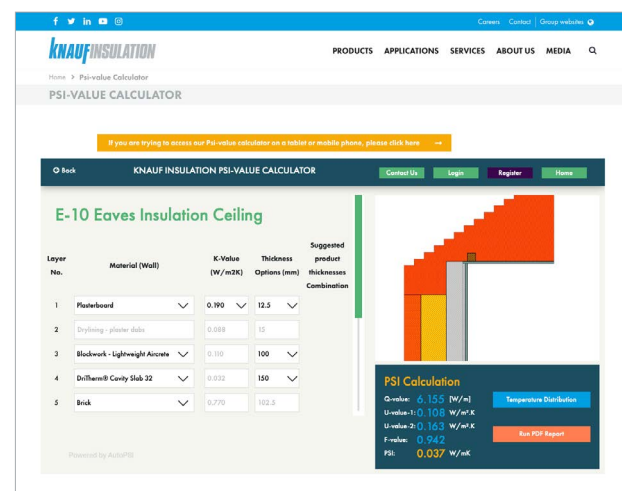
Careers Contact Group websites

KNAUF INSULATION

PRODUCTS APPLICATIONS SERVICES ABOUT US MEDIA

Home > Psi-value Calculator

PSI-VALUE CALCULATOR

If you are trying to access our Psi-value calculator on a tablet or mobile phone, please click here →

Back

KNAUF INSULATION PSI-VALUE CALCULATOR

Contact Us Login Register Home

E-10 Eaves Insulation Ceiling

| Layer No. | Material (Wall) | K-Value (W/m2K) | Thickness Options (mm) | Suggested product thicknesses Combination |
|---|---|---|---|---|
| 1 | Plasterboard | 0.190 | 12.5 | |
| 2 | Drylining - plaster dabs | 0.088 | 15 | |
| 3 | Blockwork - Lightweight Aircrete | 0.110 | 100 | |
| 4 | DriTherm® Cavity Slab 32 | 0.032 | 150 | |
| 5 | Brick | 0.770 | 102.5 | |

Powered by AutoPSI

PSI Calculation

Q-value: 6.155 [W/m]

U-value-1: 0.108 W/m².K

U-value-2: 0.163 W/m².K

F-value: 0.942

PSI: 0.037 W/mK

Temperature Distribution

Run PDF Report